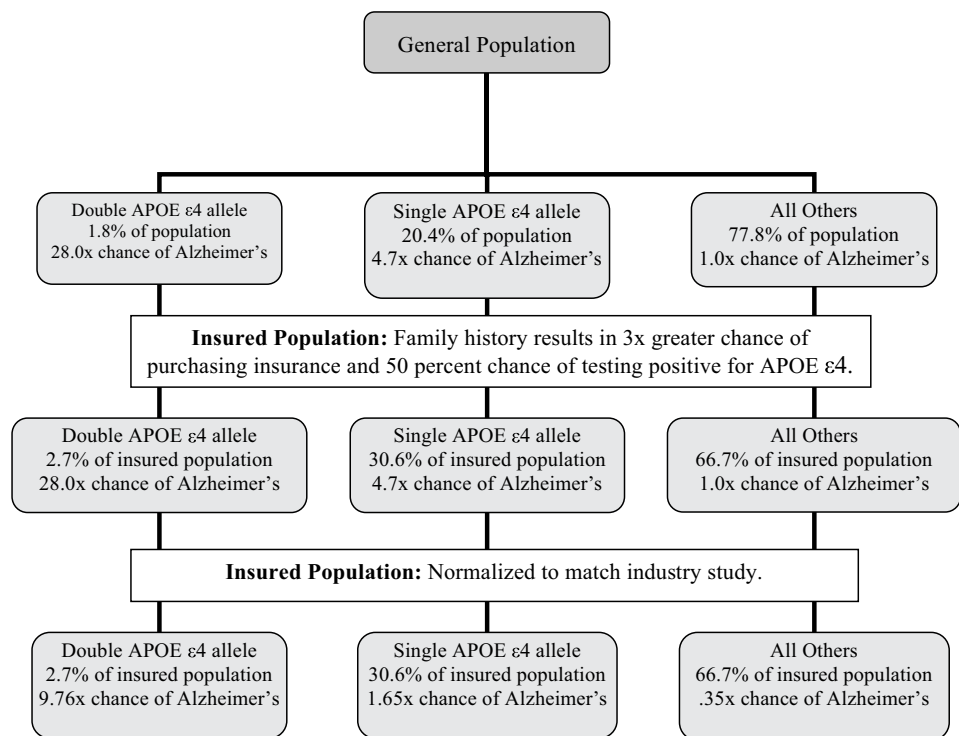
General Population

Double APOE ε4 allele
1.8% of population
28.0x chance of Alzheimer's

Single APOE ε4 allele
20.4% of population
4.7x chance of Alzheimer's

All Others
77.8% of population
1.0x chance of Alzheimer's

**Insured Population:** Family history results in 3x greater chance of purchasing insurance and 50 percent chance of testing positive for APOE ε4.

Double APOE ε4 allele
2.7% of insured population
28.0x chance of Alzheimer's

Single APOE ε4 allele
30.6% of insured population
4.7x chance of Alzheimer's

All Others
66.7% of insured population
1.0x chance of Alzheimer's

**Insured Population:** Normalized to match industry study.

Double APOE ε4 allele
2.7% of insured population
9.76x chance of Alzheimer's

Single APOE ε4 allele
30.6% of insured population
1.65x chance of Alzheimer's

All Others
66.7% of insured population
.35x chance of Alzheimer's